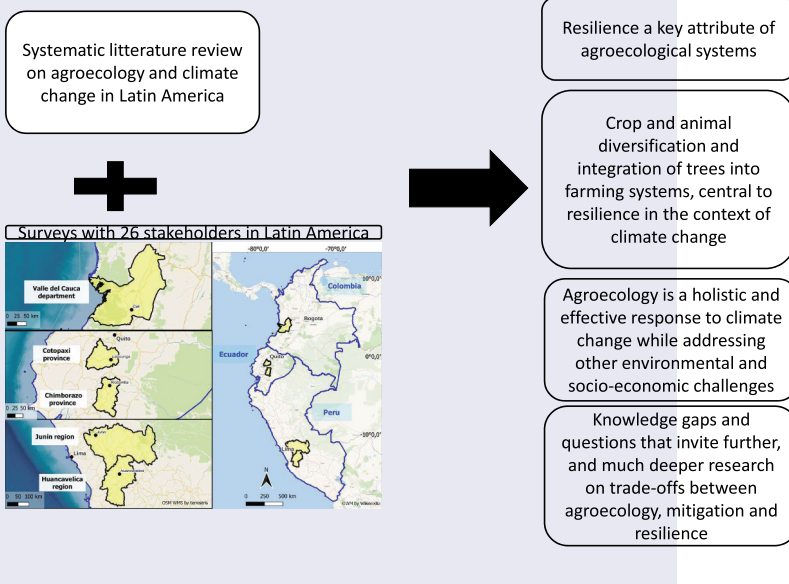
Systematic litterature review on agroecology and climate change in Latin America

Surveys with 26 stakeholders in Latin America

Valle del Cauca department

0 25 50 km

Cotopaxi province

Quito

Chimborazo province

0 25 50 km

Junin region

Lima

Huancavelica region

0 50 100 km

-80°0,0'

-70°0,0'

Colombia

Bogota

10°0,0'

Ecuador

Quito

0°0,0'

Peru

-10°0,0'

Lima

N

0 250 500 km

Resilience a key attribute of agroecological systems

Crop and animal diversification and integration of trees into farming systems, central to resilience in the context of climate change

Agroecology is a holistic and effective response to climate change while addressing other environmental and socio-economic challenges

Knowledge gaps and questions that invite further, and much deeper research on trade-offs between agroecology, mitigation and resilience